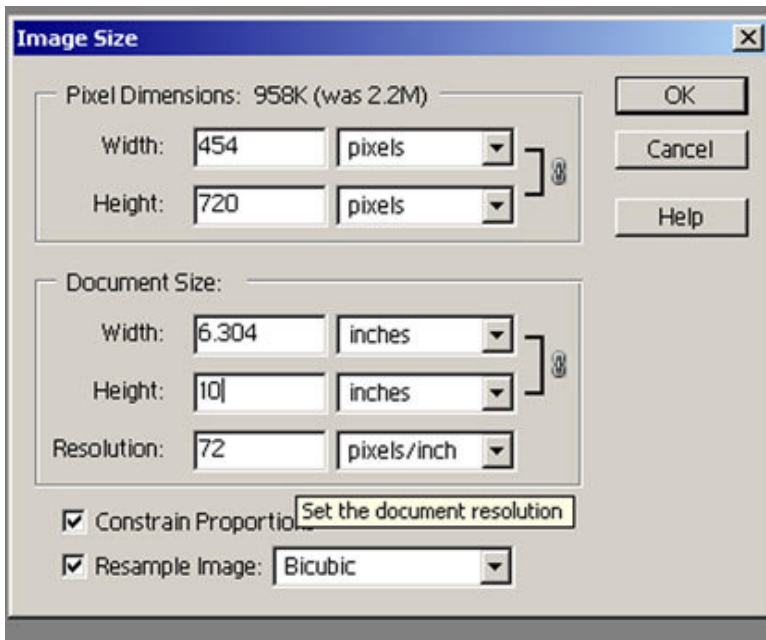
Image Size

Pixel Dimensions: 958K (was 2.2M)

Width: 454 pixels

Height: 720 pixels

OK

Cancel

Help

Document Size:

Width: 6.304 inches

Height: 10 inches

Resolution: 72 pixels/inch

Constrain Proportio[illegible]

Set the document resolution

Resample Image: Bicubic